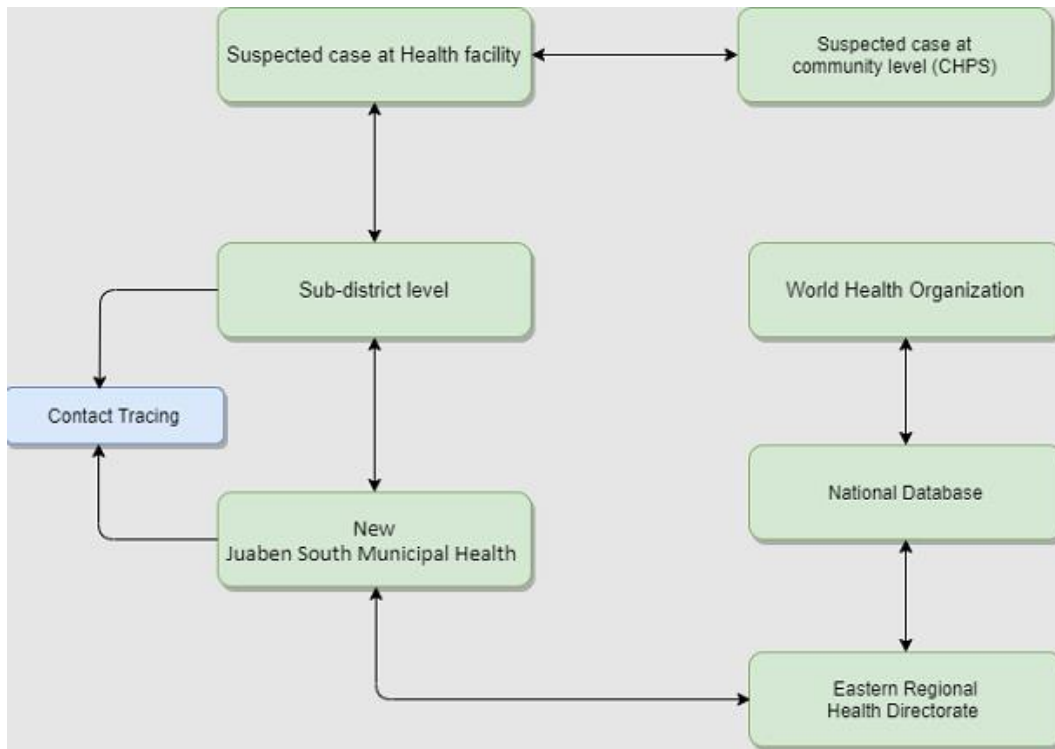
Suspected case at Health facility

Suspected case at community level (CHPS)

Sub-district level

World Health Organization

Contact Tracing

National Database

New Juaben South Municipal Health

Eastern Regional Health Directorate